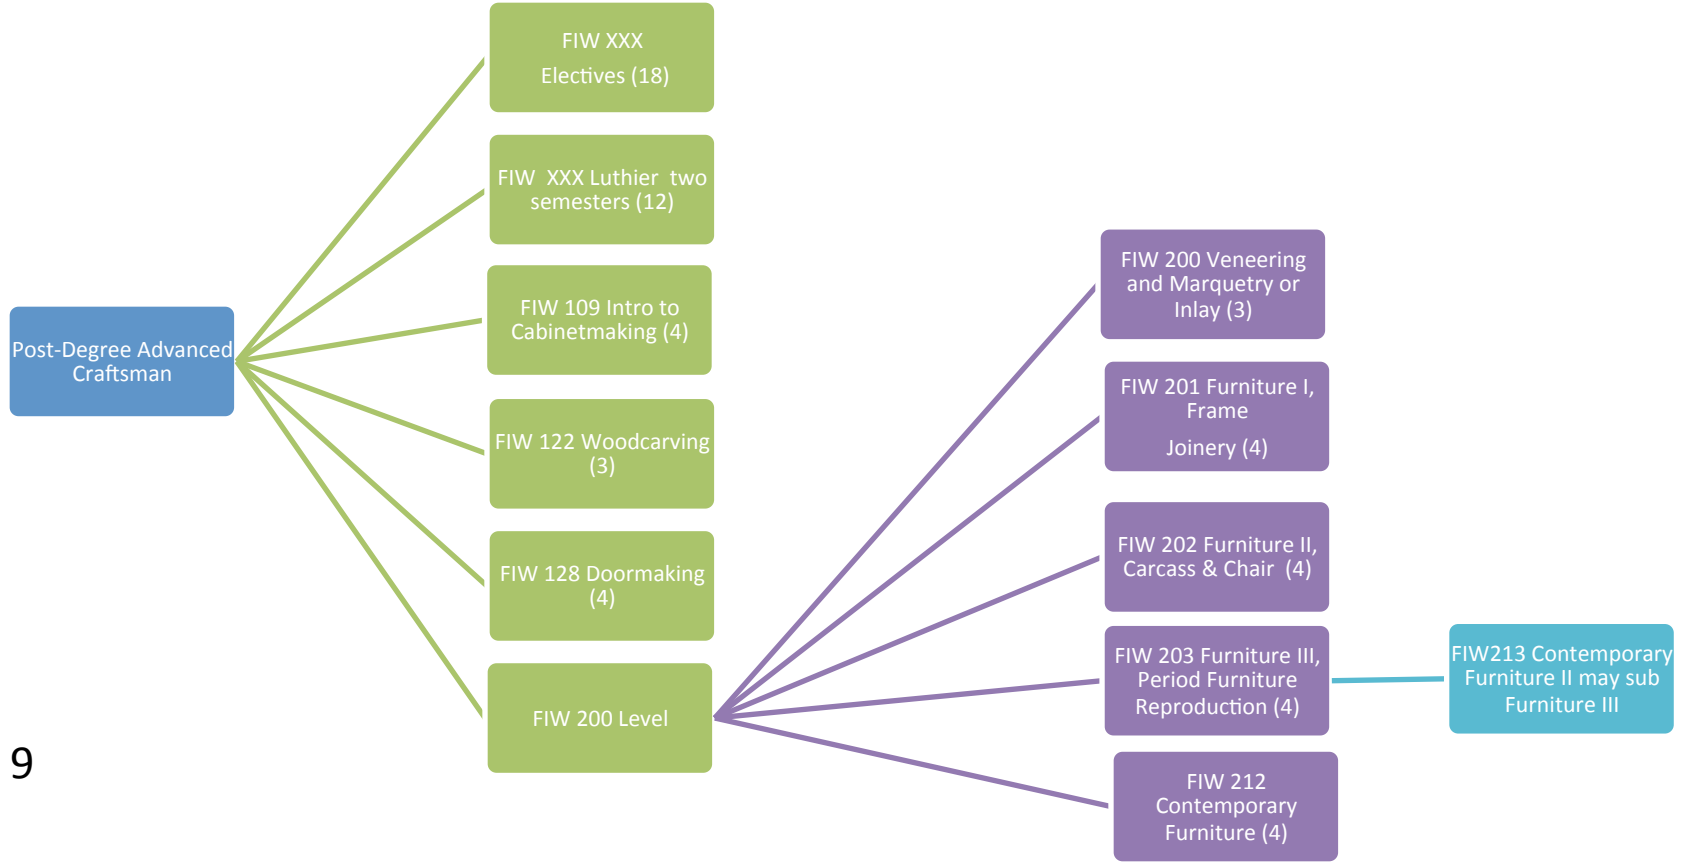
Post-Degree Advanced Craftsman

FIW XXX

Electives (18)

FIW XXX Luthier two semesters (12)

FIW 109 Intro to Cabinetmaking (4)

FIW 122 Woodcarving (3)

FIW 128 Doormaking (4)

FIW 200 Level

FIW 200 Veneering and Marquetry or Inlay (3)

FIW 201 Furniture I, Frame

Joinery (4)

FIW 202 Furniture II, Carcass & Chair (4)

FIW 203 Furniture III, Period Furniture Reproduction (4)

FIW213 Contemporary Furniture II may sub Furniture III

FIW 212 Contemporary Furniture (4)

9